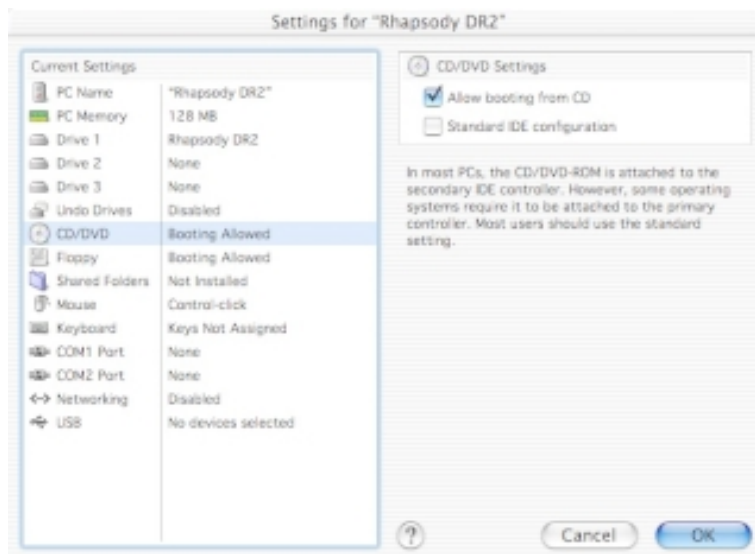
Settings for "Rhapsody DR2"

Current Settings

| | |
|---|---|
| PC Name | "Rhapsody DR2" |
| PC Memory | 128 MB |
| Drive 1 | Rhapsody DR2 |
| Drive 2 | None |
| Drive 3 | None |
| Undo Drives | Disabled |
| CD/DVD | Booting Allowed |
| Floppy | Booting Allowed |
| Shared Folders | Not Installed |
| Mouse | Control-click |
| Keyboard | Keys Not Assigned |
| COM1 Port | None |
| COM2 Port | None |
| Networking | Disabled |
| USB | No devices selected |

CD/DVD Settings

Allow booting from CD

Standard IDE configuration

In most PCs, the CD/DVD-ROM is attached to the secondary IDE controller. However, some operating systems require it to be attached to the primary controller. Most users should use the standard setting.

?

Cancel

OK